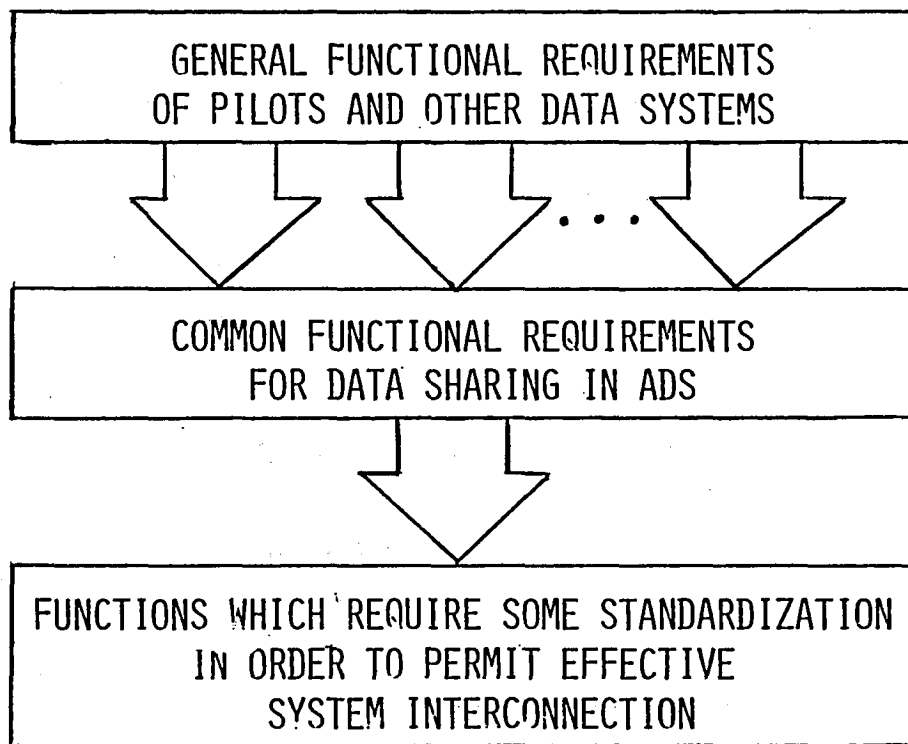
GENERAL FUNCTIONAL REQUIREMENTS OF PILOTS AND OTHER DATA SYSTEMS

. . .

COMMON FUNCTIONAL REQUIREMENTS FOR DATA SHARING IN ADS

FUNCTIONS WHICH REQUIRE SOME STANDARDIZATION IN ORDER TO PERMIT EFFECTIVE SYSTEM INTERCONNECTION